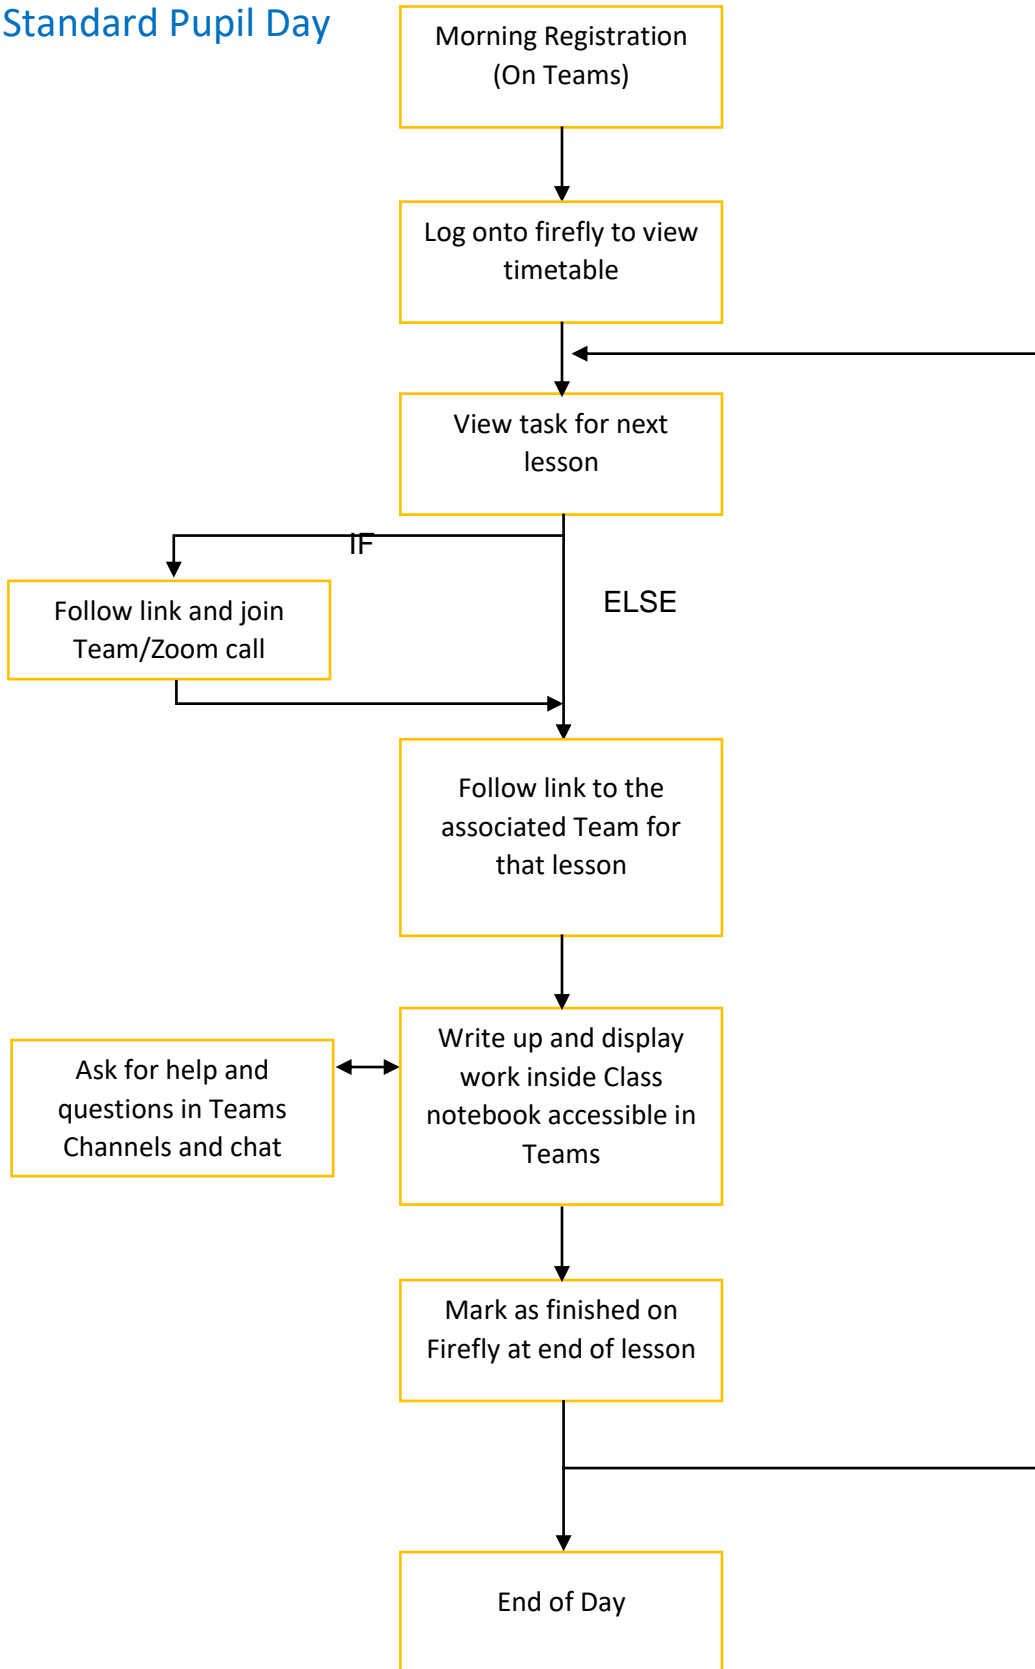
Standard Pupil Day

Morning Registration (On Teams)

Log onto firefly to view timetable

View task for next lesson

IF

Follow link and join Team/Zoom call

ELSE

Follow link to the associated Team for that lesson

Ask for help and questions in Teams Channels and chat

Write up and display work inside Class notebook accessible in Teams

Mark as finished on Firefly at end of lesson

End of Day